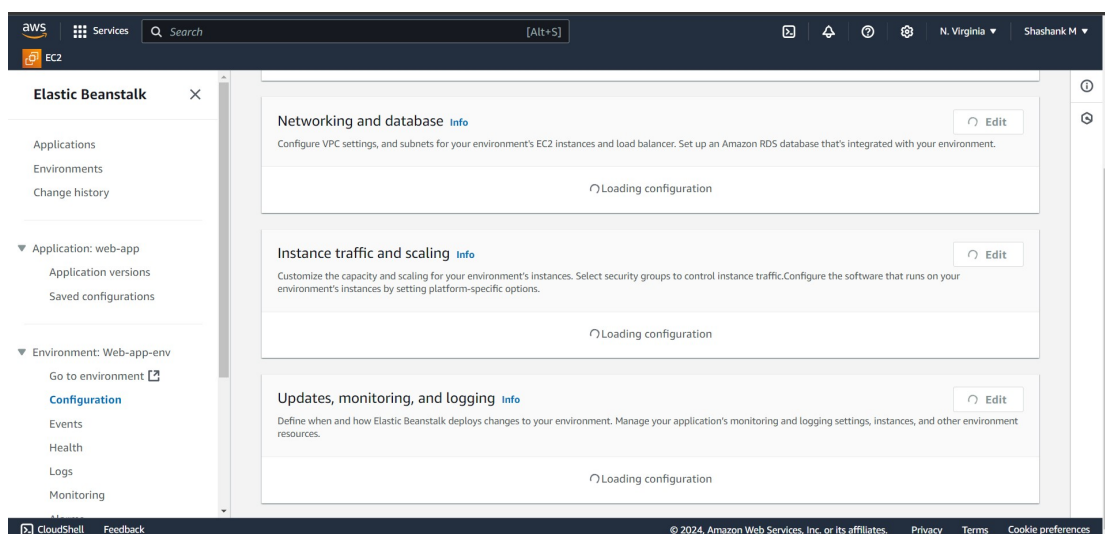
aws Services Search [Alt+S] N. Virginia ▼ Shashank M ▼
EC2

Elastic Beanstalk ×

Applications
Environments
Change history

▼ Application: web-app
Application versions
Saved configurations

▼ Environment: Web-app-env
Go to environment
Configuration
Events
Health
Logs
Monitoring

Networking and database Info
Edit
Configure VPC settings, and subnets for your environment's EC2 instances and load balancer. Set up an Amazon RDS database that's integrated with your environment.

Loading configuration

Instance traffic and scaling Info
Edit
Customize the capacity and scaling for your environment's instances. Select security groups to control instance traffic.Configure the software that runs on your environment's instances by setting platform-specific options.

Loading configuration

Updates, monitoring, and logging Info
Edit
Define when and how Elastic Beanstalk deploys changes to your environment. Manage your application's monitoring and logging settings, instances, and other environment resources.

Loading configuration

CloudShell Feedback © 2024, Amazon Web Services, Inc. or its affiliates. Privacy Terms Cookie preferences